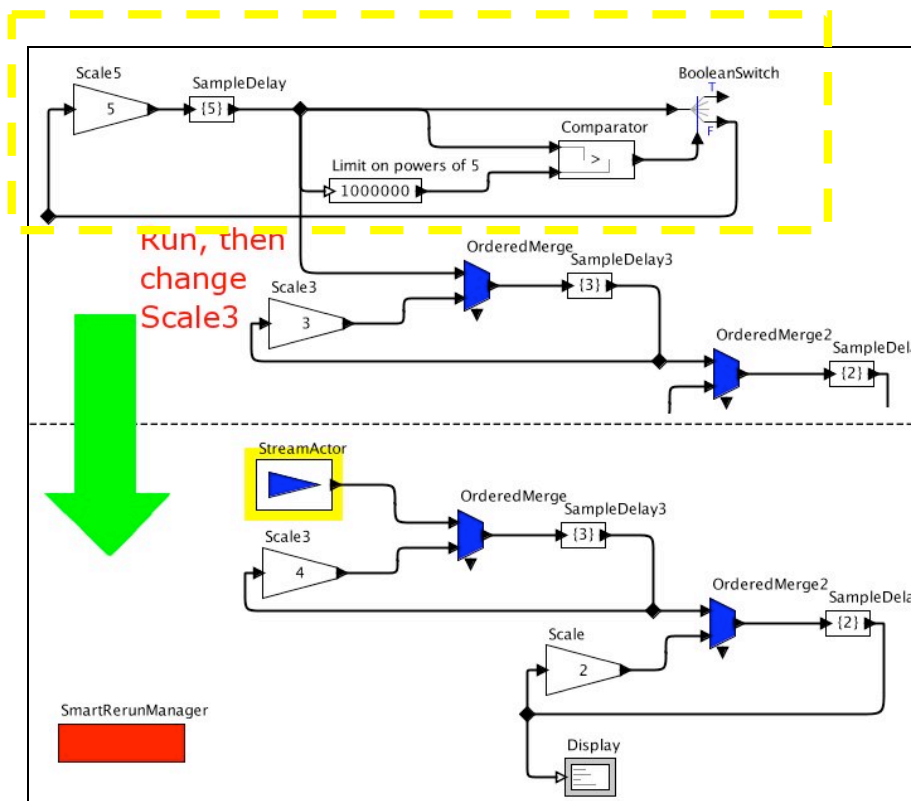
Scale5
5
SampleDelay
{5}
BooleanSwitch
T
F
Comparator
>
Limit on powers of 5
1000000

Run, then change Scale3

OrderedMerge
SampleDelay3
{3}
Scale3
3
OrderedMerge2
SampleDela
{2}

StreamActor
OrderedMerge
SampleDelay3
{3}
Scale3
4
OrderedMerge2
SampleDela
{2}
Scale
2
SmartRerunManager
Display